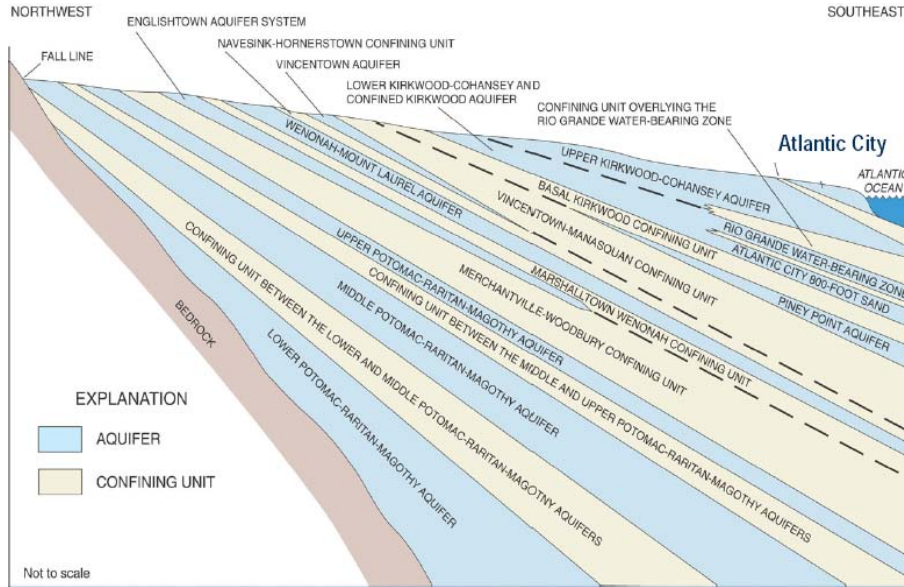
NORTHWEST

SOUTHEAST

FALL LINE

ENGLISHTOWN AQUIFER SYSTEM

NAVESINK-HORNERSTOWN CONFINING UNIT

VINCENTOWN AQUIFER

LOWER KIRKWOOD-COHANSEY AND CONFINED KIRKWOOD AQUIFER

CONFINING UNIT OVERLYING THE RIO GRANDE WATER-BEARING ZONE

Atlantic City

ATLANTIC OCEAN

WENONAH-MOUNT LAUREL AQUIFER

UPPER KIRKWOOD-COHANSEY AQUIFER

BASAL KIRKWOOD CONFINING UNIT

RIO GRANDE WATER-BEARING ZONE

VINCENTOWN-MANASQUAN CONFINING UNIT

ATLANTIC CITY 800-FOOT SAND

PINEY POINT AQUIFER

MERCHANTVILLE-WOODBURY CONFINING UNIT

MARSHALLTOWN WENONAH CONFINING UNIT

UPPER POTOMAC-RARITAN-MAGOTHY AQUIFER

CONFINING UNIT BETWEEN THE MIDDLE AND UPPER POTOMAC-RARITAN-MAGOTHY AQUIFERS

MIDDLE POTOMAC-RARITAN-MAGOTHY AQUIFER

CONFINING UNIT BETWEEN THE LOWER AND MIDDLE POTOMAC-RARITAN-MAGOTNY AQUIFERS

LOWER POTOMAC-RARITAN-MAGOTHY AQUIFER

BEDROCK

EXPLANATION

AQUIFER

CONFINING UNIT

Not to scale